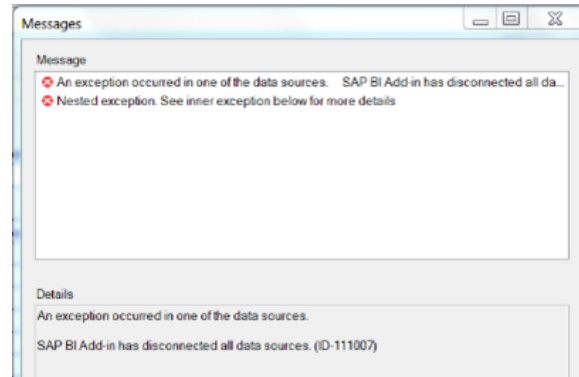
Messages

Message

An exception occurred in one of the data sources. SAP BI Add-in has disconnected all da...

Nested exception. See inner exception below for more details

Details

An exception occurred in one of the data sources.

SAP BI Add-in has disconnected all data sources. (ID-111007)